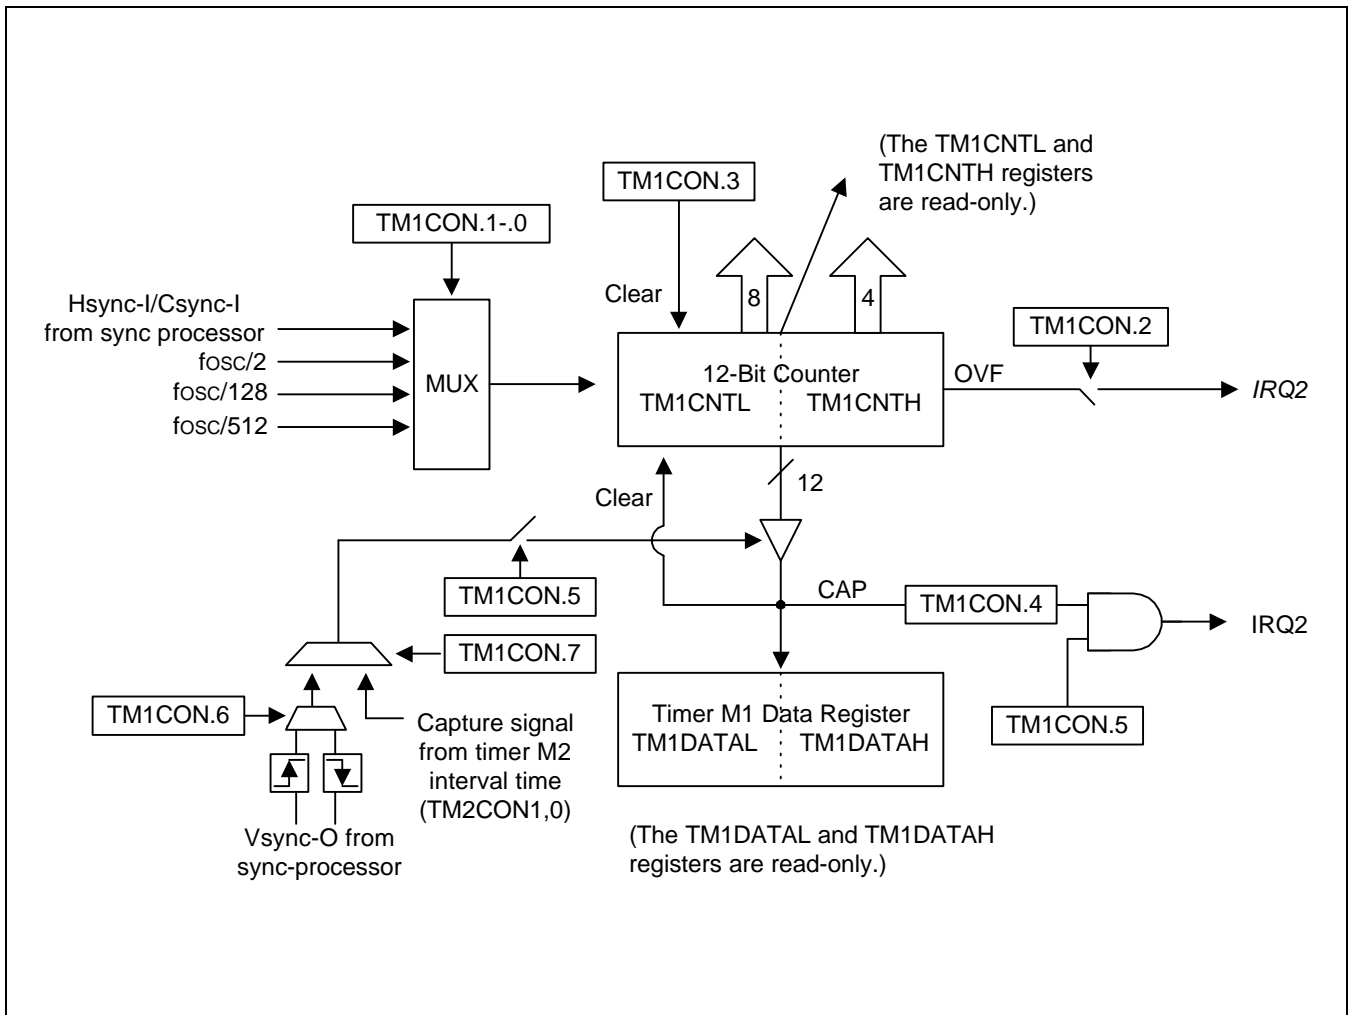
(The TM1CNTL and TM1CNTH registers are read-only.)

TM1CON.3

TM1CON.1-.0

Hsync-I/Csync-I from sync processor

fosc/2

fosc/128

fosc/512

MUX

Clear

8

4

12-Bit Counter
TM1CNTL TM1CNTH

TM1CON.2

OVF

*IRQ2*

Clear

12

TM1CON.5

CAP

TM1CON.4

IRQ2

TM1CON.7

TM1CON.6

Capture signal from timer M2 interval time (TM2CON1,0)

Timer M1 Data Register
TM1DATAL TM1DATAH

TM1CON.5

Vsync-O from sync-processor

(The TM1DATAL and TM1DATAH registers are read-only.)